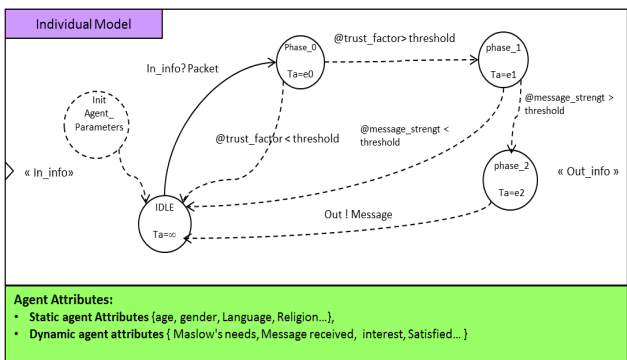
Individual Model

Phase_0

Ta=e0

@trust_factor> threshold

phase_1

Ta=e1

In_info? Packet

Init Agent_ Parameters

@message_strengt > threshold

@trust_factor < threshold

@message_strengt < threshold

phase_2

Ta=e2

« In_info»

« Out_info »

IDLE

Ta=∞

Out ! Message

Agent Attributes:

• Static agent Attributes {age, gender, Language, Religion…},

• Dynamic agent attributes { Maslow's needs, Message received, interest, Satisfied… }